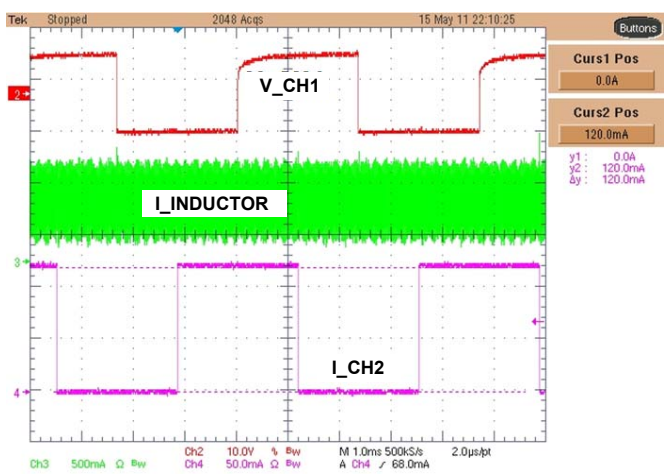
Tek Stopped 2048 Acqs 15 May 11 22:10:25

Buttons

Curs1 Pos
0.0A

Curs2 Pos
120.0mA

y1 : 0.0A
y2 : 120.0mA
Δy : 120.0mA

2

V_CH1

I_INDUCTOR

3

I_CH2

4

Ch2 10.0V Bw
Ch3 500mA Ω Bw Ch4 50.0mA Ω Bw

M 1.0ms 500kS/s 2.0μs/pt
A Ch4 ∕ 68.0mA